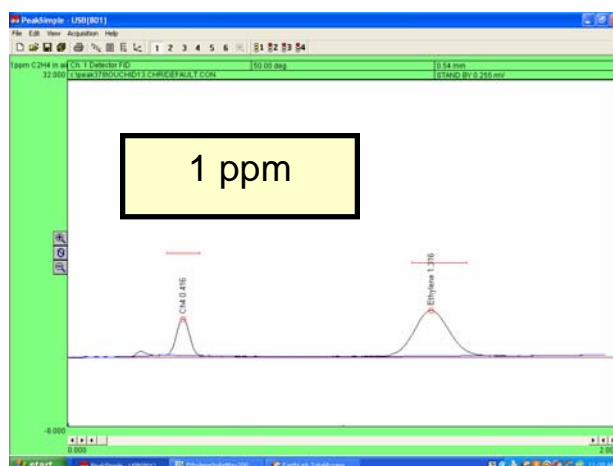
PeakSimple - USB(801)
File Edit View Acquisition Help
1 2 3 4 5 6
1ppm C2H4 in ai
Ch. 1 Detector FID
50.00 deg
0.54 min
32.000
c:\peak378\DUCHID13.CHR\DEFAULT.CON
STAND BY 0.255 mV

1 ppm

CH4 0.416
Ethylene 1.316

-8.000
0.000
2.00
start
PeakSimple - USB(801)
Ethylene
11:05